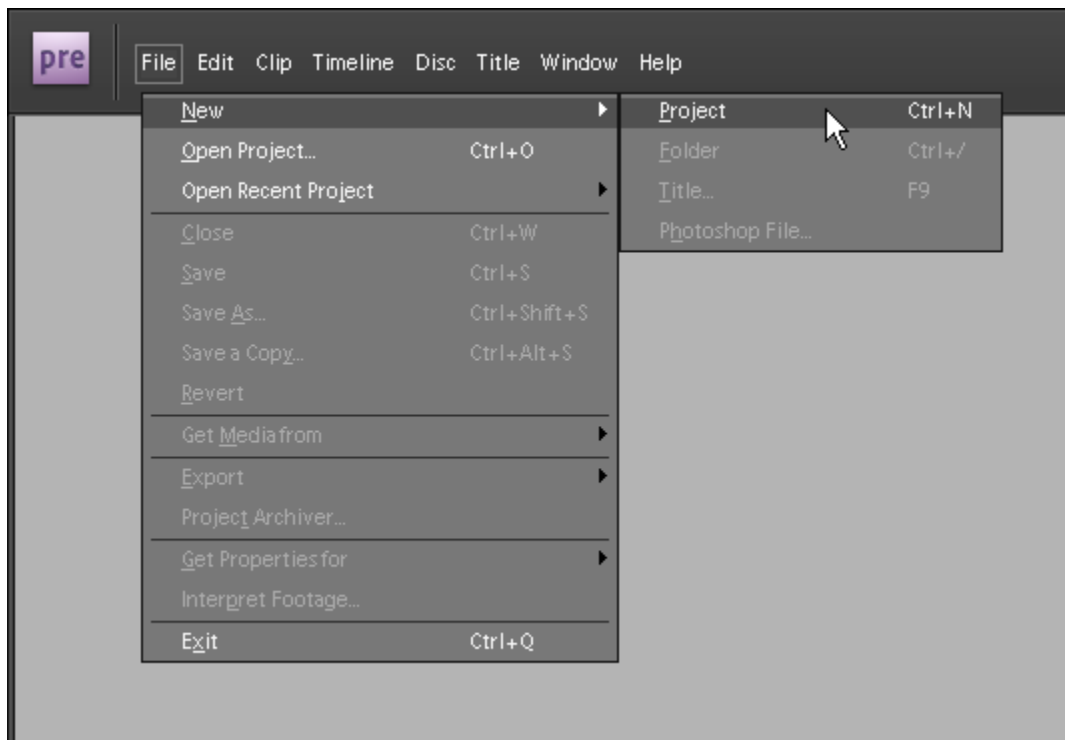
pre

File Edit Clip Timeline Disc Title Window Help

New
Open Project... Ctrl+O
Open Recent Project
Close Ctrl+W
Save Ctrl+S
Save As... Ctrl+Shift+S
Save a Copy... Ctrl+Alt+S
Revert
Get Media from
Export
Project Archiver...
Get Properties for
Interpret Footage...
Exit Ctrl+Q

Project Ctrl+N
Folder Ctrl+/
Title... F9
Photoshop File...